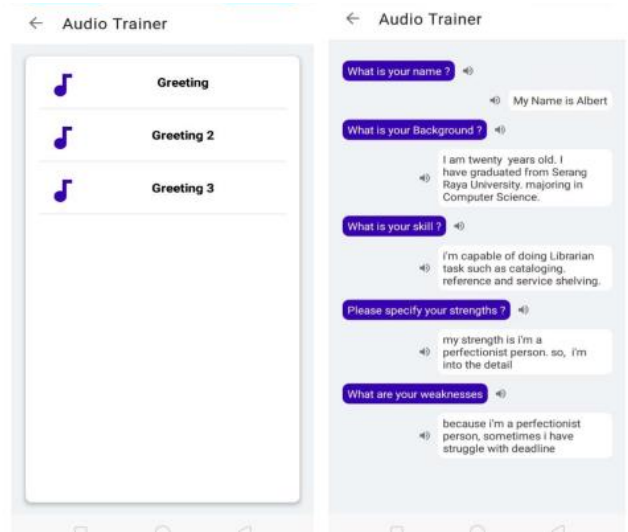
← Audio Trainer

Greeting

Greeting 2

Greeting 3

← Audio Trainer

What is your name ?

My Name is Albert

What is your Background ?

I am twenty years old. I have graduated from Serang Raya University. majoring in Computer Science.

What is your skill ?

i'm capable of doing Librarian task such as cataloging. reference and service shelving.

Please specify your strengths ?

my strength is i'm a perfectionist person. so, i'm into the detail

What are your weaknesses

because i'm a perfectionist person, sometimes i have struggle with deadline